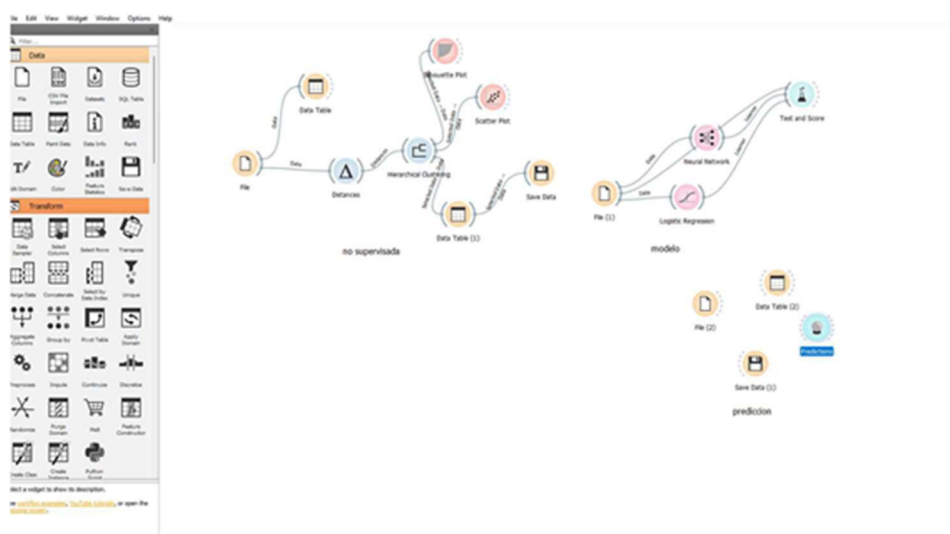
ile Edit View Widget Window Options Help

Filter...

Data

File
CSV File Import
Datasets
SQL Table
Data Table
Paint Data
Data Info
Rank
Edit Domain
Color
Feature Statistics
Save Data

Transform

Data Sampler
Select Columns
Select Rows
Transpose
Merge Data
Concatenate
Select by Data Index
Unique
Aggregate Columns
Group by
Pivot Table
Apply Domain
Preprocess
Impute
Continuize
Discretize
Randomize
Purge Domain
Melt
Feature Constructor
Create Class
Create Instance
Python Script

Select a widget to show its description.

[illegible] workflow examples, YouTube tutorials, or open the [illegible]

Data
Data Table
File
Data
Distances
Distances
Hierarchical Clustering
Silhouette Plot
Scatter Plot
Data Table (1)
Save Data
no supervisada

Data
Data
Neural Network
Logistic Regression
Learner
Learner
Test and Score
File (1)
modelo

Data Table (2)
File (2)
Predictions
Save Data (1)
prediccion